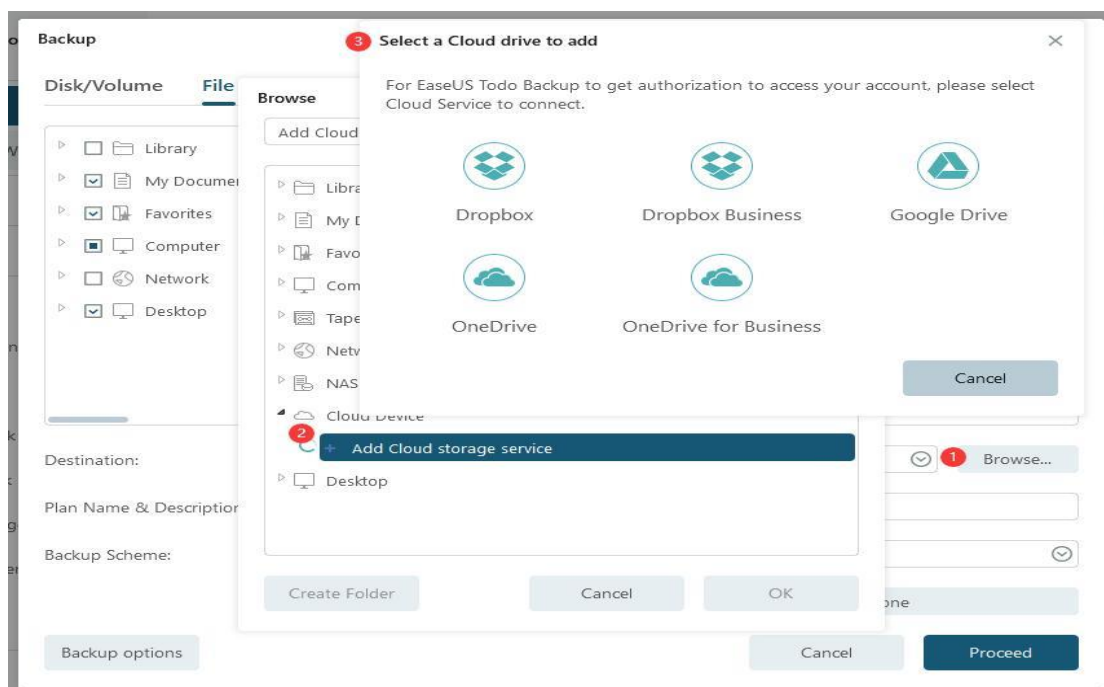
Backup

Disk/Volume File

Library
My Documer
Favorites
Computer
Network
Desktop

Destination:

Plan Name & Descriptior

Backup Scheme:

Backup options

Browse

Add Cloud

Libra
My D
Favo
Com
Tape
Netv
NAS
Cloud Device
2
Add Cloud storage service
Desktop

Create Folder Cancel OK

3 Select a Cloud drive to add

For EaseUS Todo Backup to get authorization to access your account, please select Cloud Service to connect.

Dropbox
Dropbox Business
Google Drive
OneDrive
OneDrive for Business

Cancel

1 Browse...

one

Cancel Proceed